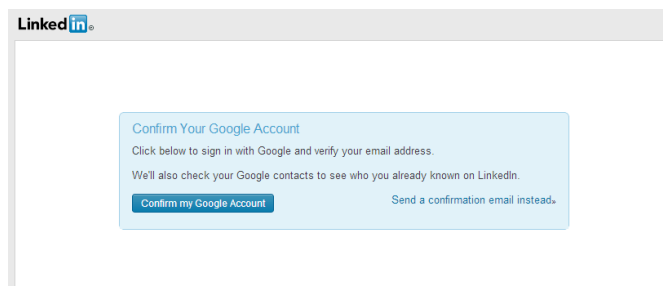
Linkedin®

Confirm Your Google Account

Click below to sign in with Google and verify your email address.

We'll also check your Google contacts to see who you already known on LinkedIn.

Confirm my Google Account

Send a confirmation email instead»